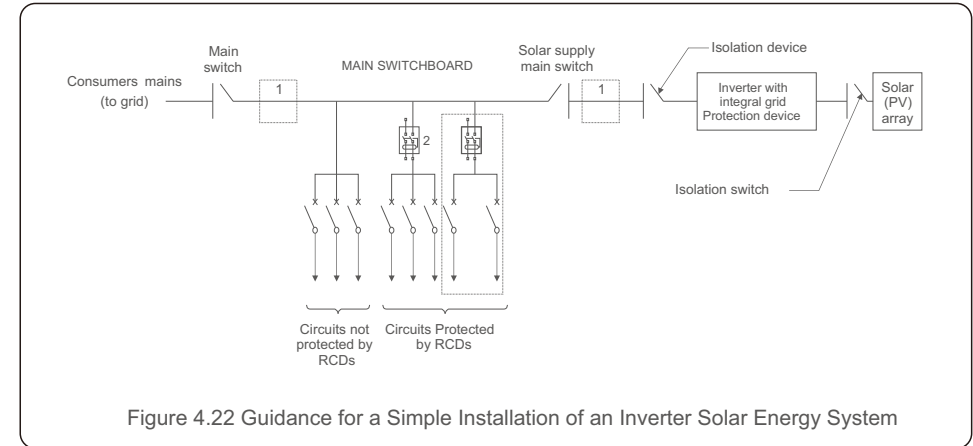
Main switch

MAIN SWITCHBOARD

Solar supply main switch

Isolation device

Consumers mains (to grid)

1

1

2

Inverter with integral grid Protection device

Solar (PV) array

Isolation switch

Circuits not protected by RCDs

Circuits Protected by RCDs

Figure 4.22 Guidance for a Simple Installation of an Inverter Solar Energy System